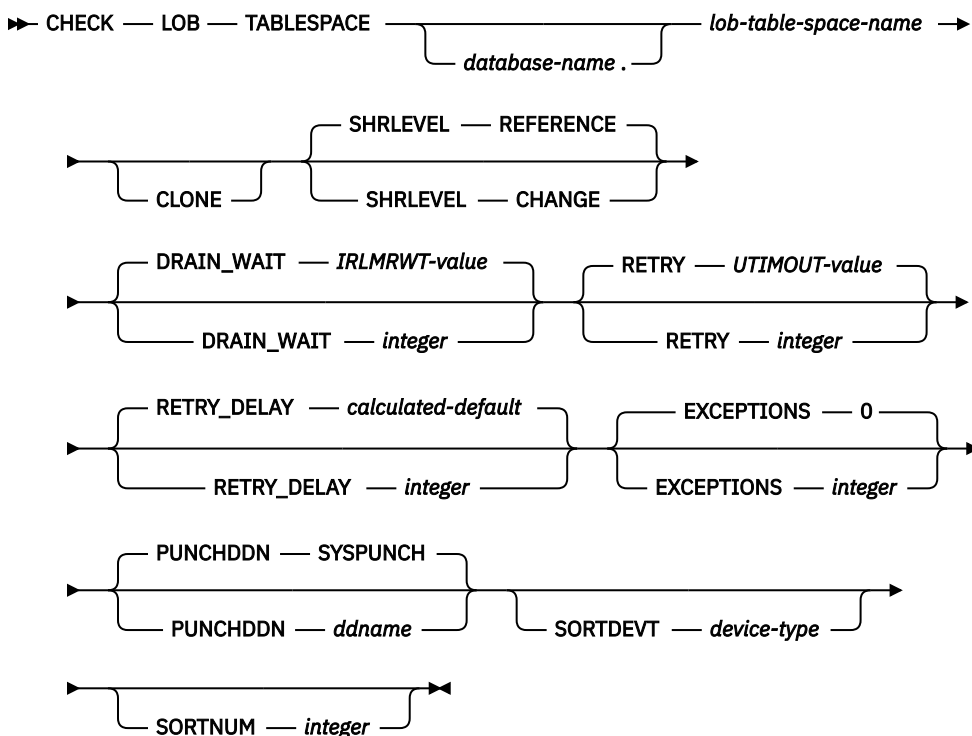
CHECK LOB TABLESPACE database-name . lob-table-space-name

CLONE SHRLEVEL REFERENCE SHRLEVEL CHANGE

DRAIN_WAIT IRLMRWT-value DRAIN_WAIT integer RETRY UTIMOUT-value RETRY integer

RETRY_DELAY calculated-default RETRY_DELAY integer EXCEPTIONS 0 EXCEPTIONS integer

PUNCHDDN SYSPUNCH PUNCHDDN ddname SORTDEVT device-type

SORTNUM integer